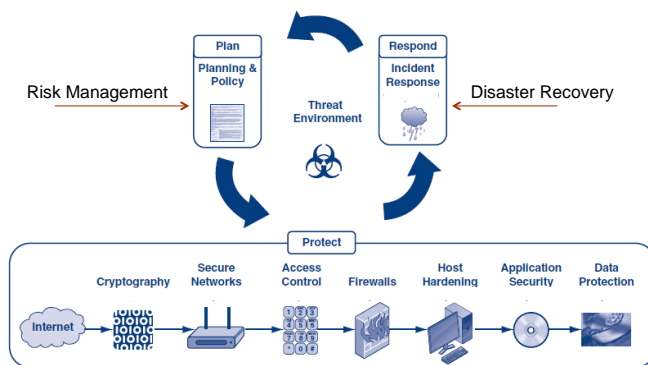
Plan

Planning & Policy

Respond

Incident Response

Risk Management

Threat Environment

Disaster Recovery

Protect

Internet

Cryptography

Secure Networks

Access Control

Firewalls

Host Hardening

Application Security

Data Protection